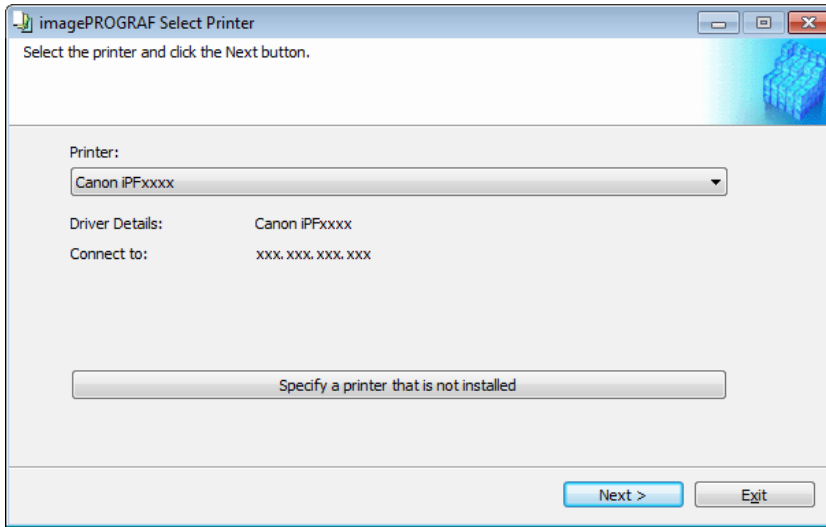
imagePROGRAF Select Printer

Select the printer and click the Next button.

Printer:

Canon iPFxxxx

Driver Details: Canon iPFxxxx

Connect to: xxx.xxx.xxx.xxx

Specify a printer that is not installed

Next >

Exit